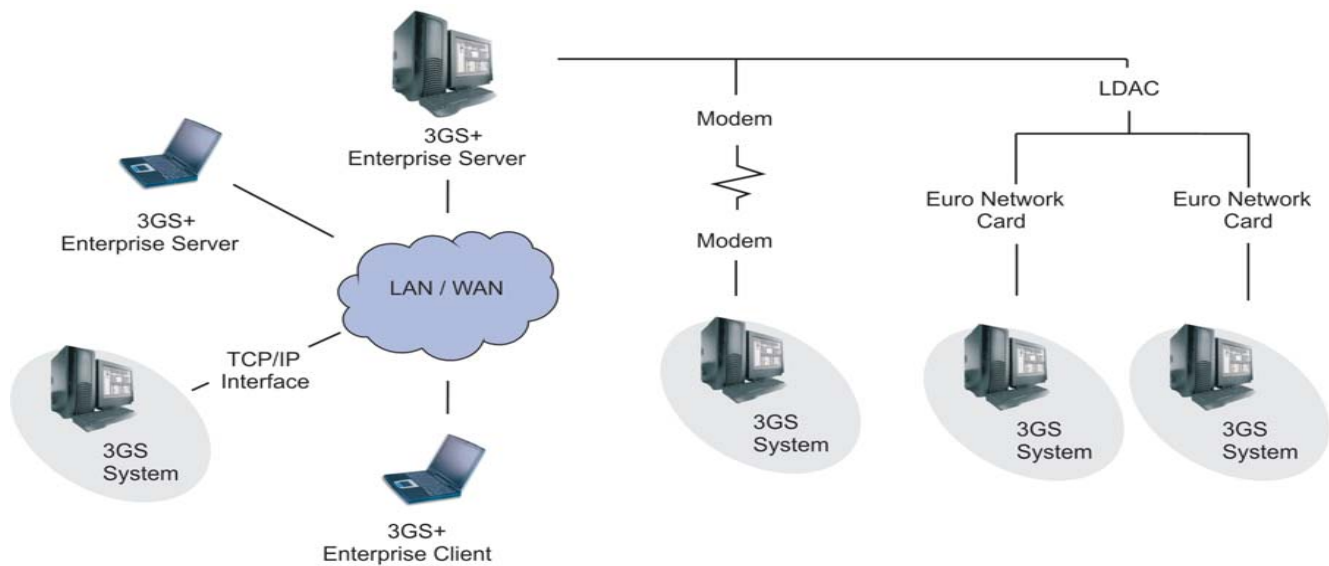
3GS+
Enterprise Server

Modem

Modem

LDAC

Euro Network Card

Euro Network Card

3GS+
Enterprise Server

LAN / WAN

TCP/IP
Interface

3GS
System

3GS
System

3GS
System

3GS
System

3GS+
Enterprise Client